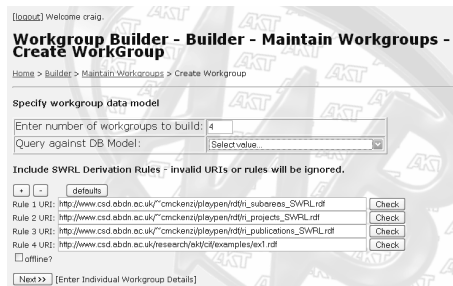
[logout] Welcome craig.

Workgroup Builder - Builder - Maintain Workgroups - Create WorkGroup

Home > Builder > Maintain Workgroups > Create Workgroup

Specify workgroup data model

| Enter number of workgroups to build: | 4 |
|---|---|
| Query against DB Model: | Select value... |

Include SWRL Derivation Rules - invalid URIs or rules will be ignored.

+ - defaults

Rule 1 URI: http://www.csd.abdn.ac.uk/~cmckenzi/playpen/rdf/ri_subareas_SWRL.rdf Check
Rule 2 URI: http://www.csd.abdn.ac.uk/~cmckenzi/playpen/rdf/ri_projects_SWRL.rdf Check
Rule 3 URI: http://www.csd.abdn.ac.uk/~cmckenzi/playpen/rdf/ri_publications_SWRL.rdf Check
Rule 4 URI: http://www.csd.abdn.ac.uk/research/akt/cit/examples/ex1.rdf Check

offline?

Next >> [Enter Individual Workgroup Details]